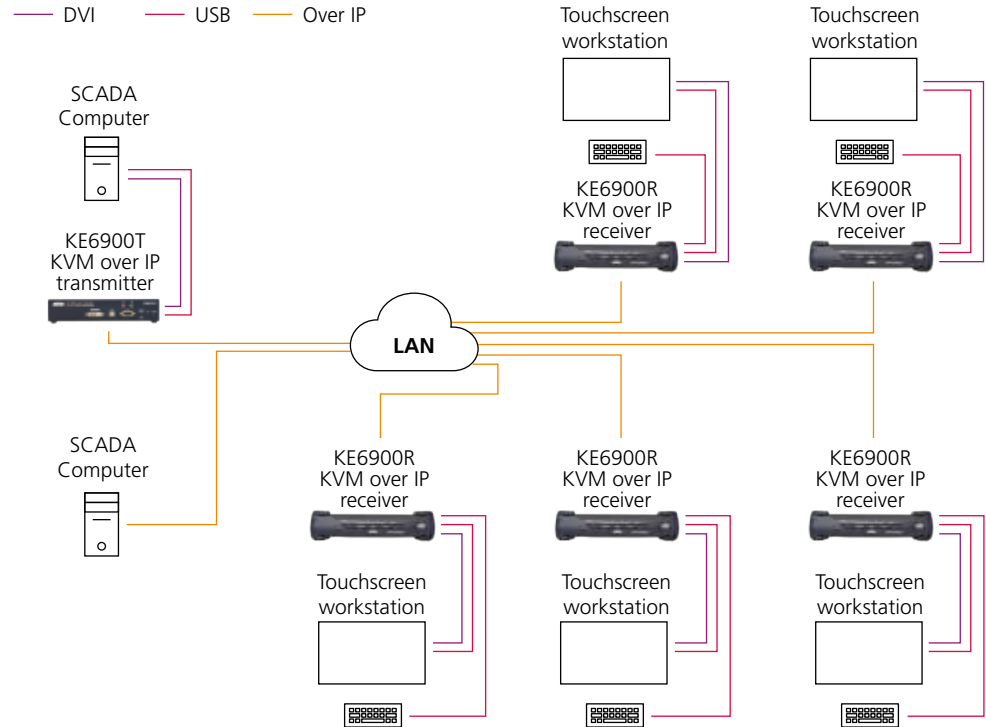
DVI USB Over IP

Touchscreen workstation

Touchscreen workstation

SCADA Computer

KE6900R KVM over IP receiver

KE6900R KVM over IP receiver

KE6900T KVM over IP transmitter

LAN

SCADA Computer

KE6900R KVM over IP receiver

KE6900R KVM over IP receiver

KE6900R KVM over IP receiver

Touchscreen workstation

Touchscreen workstation

Touchscreen workstation